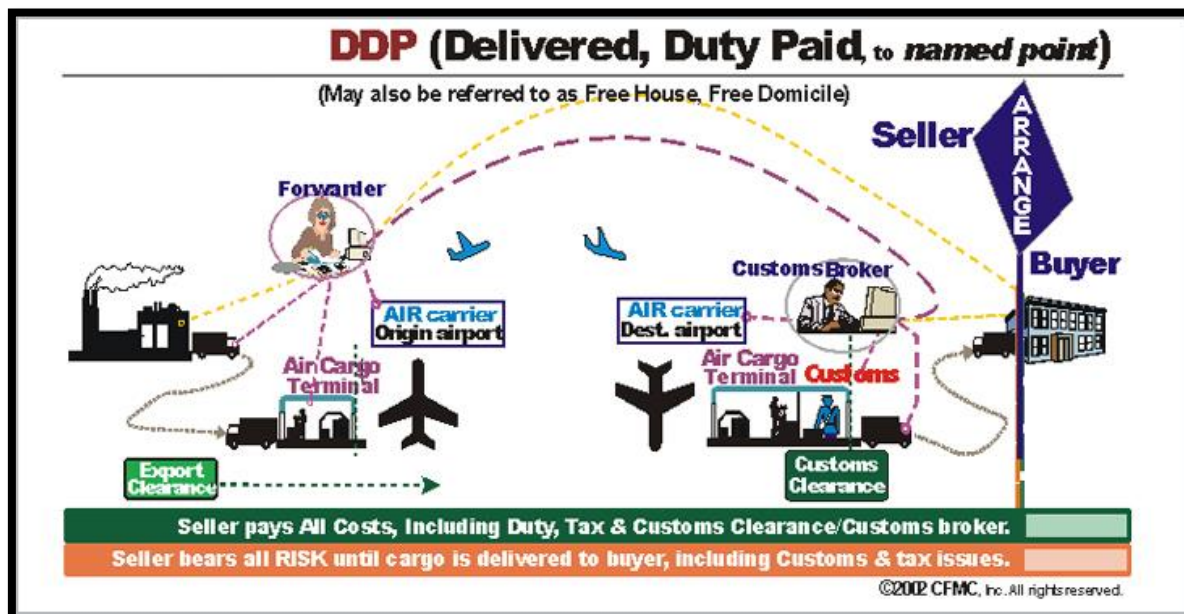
DDP (Delivered, Duty Paid, to named point)

(May also be referred to as Free House, Free Domicile)

Seller

ARRANGE

Buyer

Forwarder

AIR carrier
Origin airport

AIR carrier
Dest. airport

Customs Broker

Air Cargo Terminal

Air Cargo Terminal

Customs

Export Clearance

Customs Clearance

Seller pays All Costs, Including Duty, Tax & Customs Clearance/Customs broker.

Seller bears all RISK until cargo is delivered to buyer, including Customs & tax issues.

©2002 CFMC, Inc. All rights reserved.